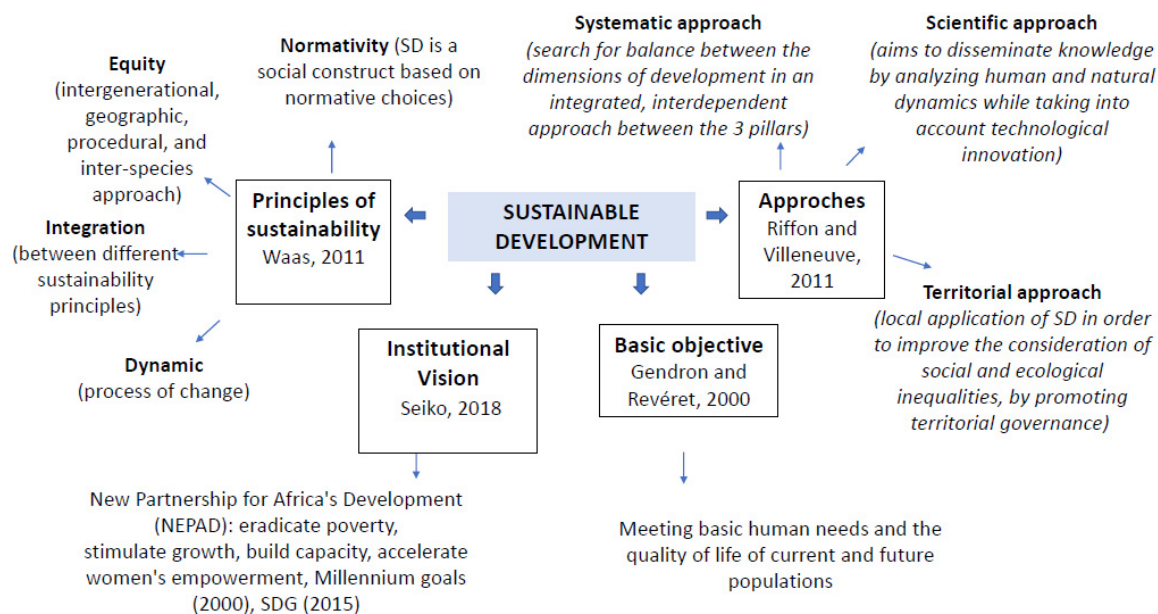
SUSTAINABLE DEVELOPMENT

Principles of sustainability
Waas, 2011

Normativity (SD is a social construct based on normative choices)

Equity (intergenerational, geographic, procedural, and inter-species approach)

Integration (between different sustainability principles)

Dynamic (process of change)

Approches
Riffon and Villeneuve, 2011

Systematic approach (search for balance between the dimensions of development in an integrated, interdependent approach between the 3 pillars)

Scientific approach (aims to disseminate knowledge by analyzing human and natural dynamics while taking into account technological innovation)

Territorial approach (local application of SD in order to improve the consideration of social and ecological inequalities, by promoting territorial governance)

Institutional Vision
Seiko, 2018

New Partnership for Africa's Development (NEPAD): eradicate poverty, stimulate growth, build capacity, accelerate women's empowerment, Millennium goals (2000), SDG (2015)

Basic objective
Gendron and Revéret, 2000

Meeting basic human needs and the quality of life of current and future populations